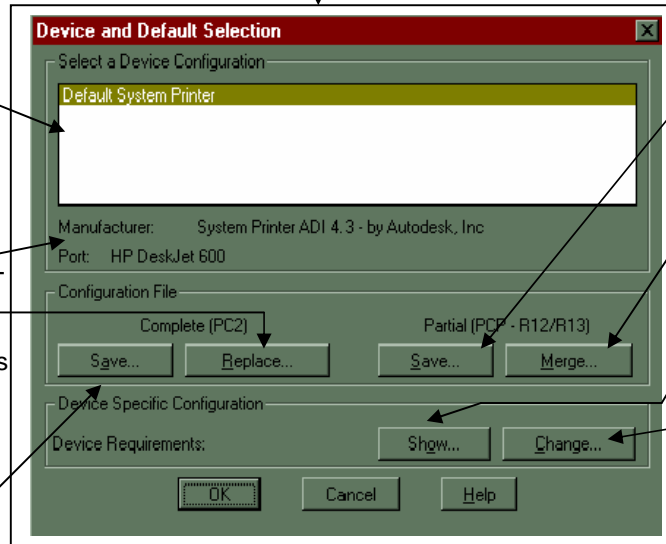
Device and Default Selection

Select a Device Configuration

Default System Printer

Manufacturer: System Printer ADI 4.3 - by Autodesk, Inc

Port: HP DeskJet 600

Configuration File

Complete (PC2)

Partial (PCP - R12/R13)

Save...

Replace...

Save...

Merge...

Device Specific Configuration

Device Requirements:

Show...

Change...

OK

Cancel

Help

s